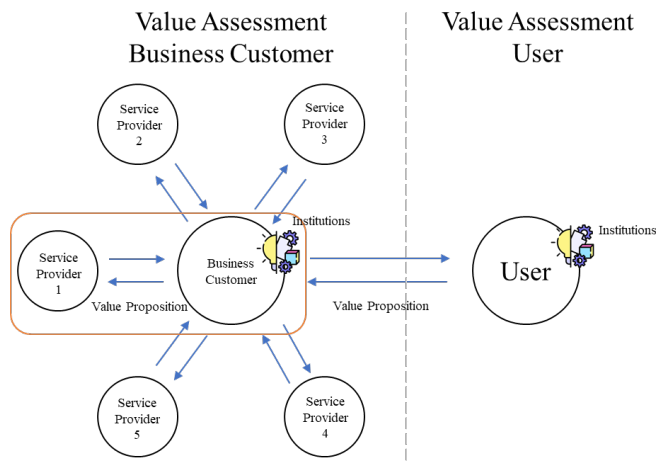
Value Assessment Business Customer

Value Assessment User

Service Provider 2

Service Provider 3

Institutions

Service Provider 1

Business Customer

Value Proposition

User

Institutions

Value Proposition

Service Provider 5

Service Provider 4